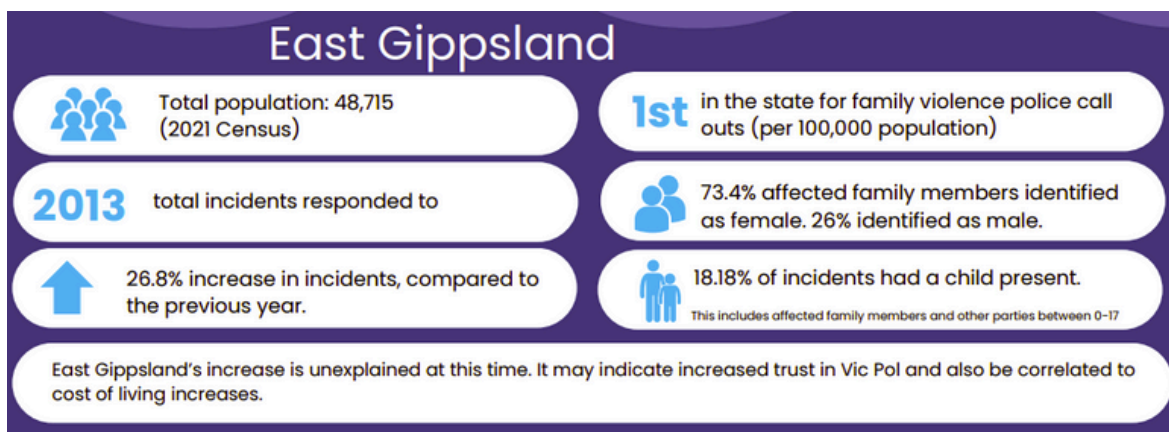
East Gippsland

Total population: 48,715 (2021 Census)

1st in the state for family violence police call outs (per 100,000 population)

2013 total incidents responded to

73.4% affected family members identified as female. 26% identified as male.

26.8% increase in incidents, compared to the previous year.

18.18% of incidents had a child present.

This includes affected family members and other parties between 0-17

East Gippsland's increase is unexplained at this time. It may indicate increased trust in Vic Pol and also be correlated to cost of living increases.